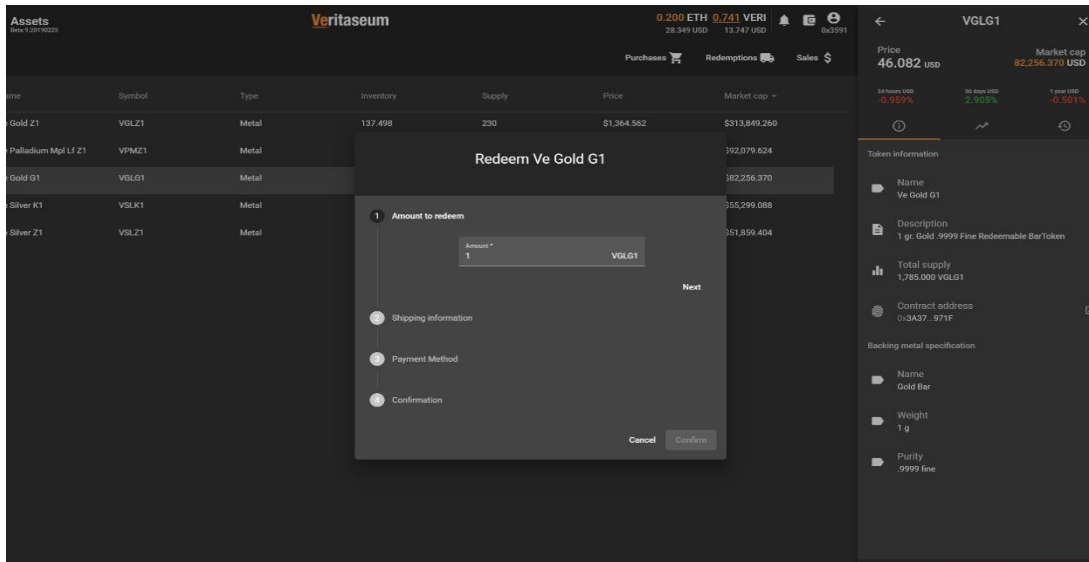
Assets
Beta 9.20190225

Veritaseum

0.200 ETH 0.741 VERI
28.349 USD 13.747 USD
0x3591

Purchases Redemptions Sales $

| ame | Symbol | Type | Inventory | Supply | Price | Market cap |
|---|---|---|---|---|---|---|
| Gold Z1 | VGLZ1 | Metal | 137.498 | 230 | $1,364.562 | $313,849.260 |
| Palladium Mpl Lf Z1 | VPMZ1 | Metal | | | | $92,079.624 |
| Gold G1 | VGLG1 | Metal | | | | $82,256.370 |
| Silver K1 | VSLK1 | Metal | | | | $55,299.088 |
| Silver Z1 | VSLZ1 | Metal | | | | $51,859.404 |

Redeem Ve Gold G1

1 Amount to redeem

Amount *
1 VGLG1

Next

2 Shipping information

3 Payment Method

4 Confirmation

Cancel Confirm

VGLG1

Price
46.082 USD

Market cap
82,256.370 USD

24 hours USD
-0.959%

90 days USD
2.905%

1 year USD
-0.501%

Token information

Name
Ve Gold G1

Description
1 gr. Gold .9999 Fine Redeemable BarToken

Total supply
1,785.000 VGLG1

Contract address
0x3A37...971F

Backing metal specification

Name
Gold Bar

Weight
1 g

Purity
.9999 fine